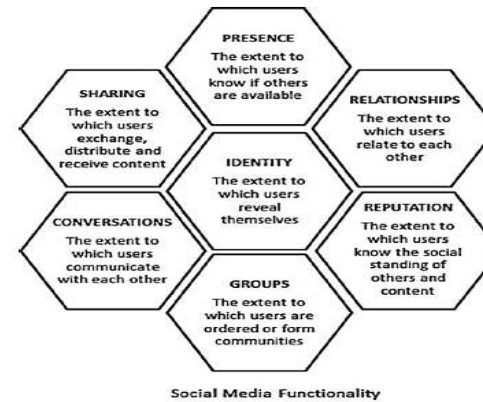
PRESENCE
The extent to which users know if others are available

SHARING
The extent to which users exchange, distribute and receive content

RELATIONSHIPS
The extent to which users relate to each other

IDENTITY
The extent to which users reveal themselves

CONVERSATIONS
The extent to which users communicate with each other

REPUTATION
The extent to which users know the social standing of others and content

GROUPS
The extent to which users are ordered or form communities

Social Media Functionality